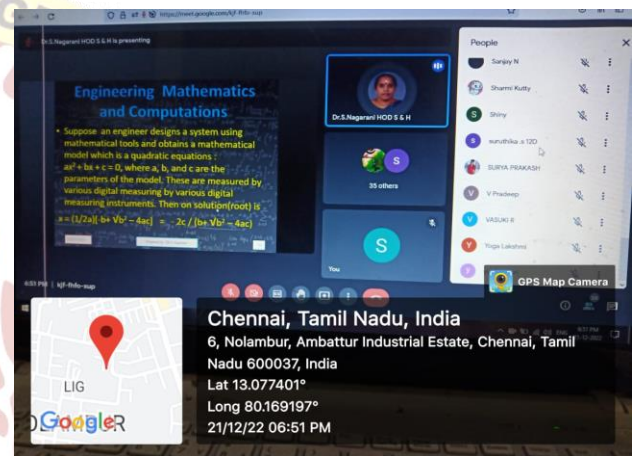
https://meet.google.com/kjf-fhfo-sup

Dr.S.Nagarani HOD S & H is presenting

Engineering Mathematics and Computations

• Suppose an engineer designs a system using mathematical tools and obtains a mathematical model which is a quadratic equations : $ax^2 + bx + c = 0$, where a, b, and c are the parameters of the model. These are measured by various digital measuring by various digital measuring instruments. Then on solution(root) is $x = (1/2a)[-b + \sqrt{b^2 - 4ac}] = -2c / (b + \sqrt{b^2 - 4ac})$

Dr.S.Nagarani HOD S & H

35 others

S

You

People

Sanjay N

Sharmi Kutty

Shiny

suruthika.s 12D

SURYA PRAKASH

V Pradeep

VASUKI 8

Yoga Lakshmi

6:51 PM | kjf-fhfo-sup

GPS Map Camera

Chennai, Tamil Nadu, India

6, Nolambur, Ambattur Industrial Estate, Chennai, Tamil Nadu 600037, India

Lat 13.077401°

Long 80.169197°

21/12/22 06:51 PM

LIG

Google